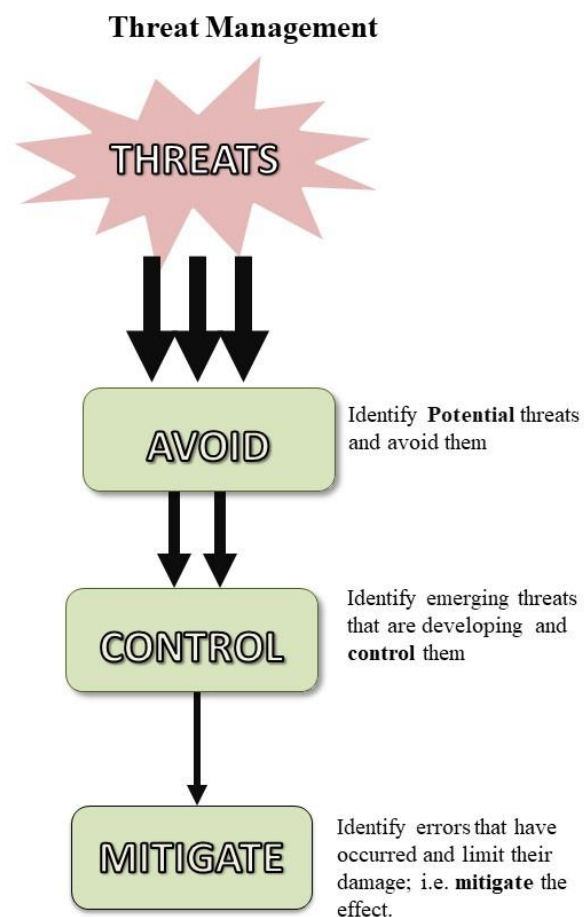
Threat Management

THREATS

AVOID

Identify Potential threats and avoid them

CONTROL

Identify emerging threats that are developing and control them

MITIGATE

Identify errors that have occurred and limit their damage; i.e. mitigate the effect.